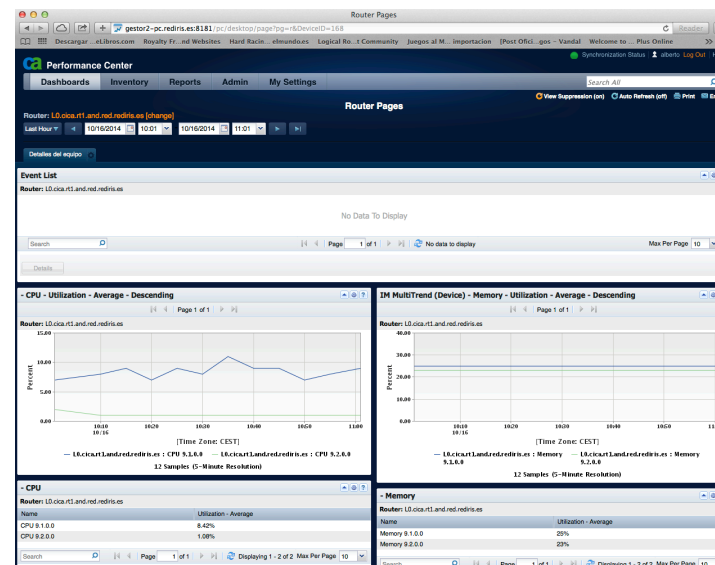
Router Pages

gestor2-pc.rediris.es:8181/pc/desktop/page?pg=r&DeviceID=168

Reader

Descargar ...eLibros.com Royalty Fr...nd Websites Hard Racin...elmundo.es Logical Ro...t Community Juegos al M... importacion [Post Ofici...gos - Vandal Welcome to ... Plus Online

Synchronization Status alberto Log Out

ca Performance Center

Dashboards Inventory Reports Admin My Settings

Search All

Router Pages

View Suppression (on) Auto Refresh (off) Print

Router: L0.cica.rt1.and.red.rediris.es [change]

Last Hour 10/16/2014 10:01 10/16/2014 11:01

Detalles del equipo

Event List

Router: L0.cica.rt1.and.red.rediris.es

No Data To Display

Search Page 1 of 1 No data to display Max Per Page 10

Details ...

- CPU - Utilization - Average - Descending

Page 1 of 1

Router: L0.cica.rt1.and.red.rediris.es

15.00
10.00
5.00
0.00

Percent

10:10 10/16 10:20 10:30 10:40 10:50 11:00

[Time Zone: CEST]

— L0.cica.rt1.and.red.rediris.es : CPU 9.1.0.0 — L0.cica.rt1.and.red.rediris.es : CPU 9.2.0.0

12 Samples (5-Minute Resolution)

IM MultiTrend (Device) - Memory - Utilization - Average - Descending

Page 1 of 1

Router: L0.cica.rt1.and.red.rediris.es

40.00
30.00
20.00
10.00
0.00

Percent

10:10 10/16 10:20 10:30 10:40 10:50 11:00

[Time Zone: CEST]

— L0.cica.rt1.and.red.rediris.es : Memory 9.1.0.0 — L0.cica.rt1.and.red.rediris.es : Memory 9.2.0.0

12 Samples (5-Minute Resolution)

- CPU

Router: L0.cica.rt1.and.red.rediris.es

| Name | Utilization - Average |
|---|---|
| CPU 9.1.0.0 | 8.42% |
| CPU 9.2.0.0 | 1.08% |

Search Page 1 of 1 Displaying 1 - 2 of 2 Max Per Page 10

- Memory

Router: L0.cica.rt1.and.red.rediris.es

| Name | Utilization - Average |
|---|---|
| Memory 9.1.0.0 | 25% |
| Memory 9.2.0.0 | 23% |

Search Page 1 of 1 Displaying 1 - 2 of 2 Max Per Page